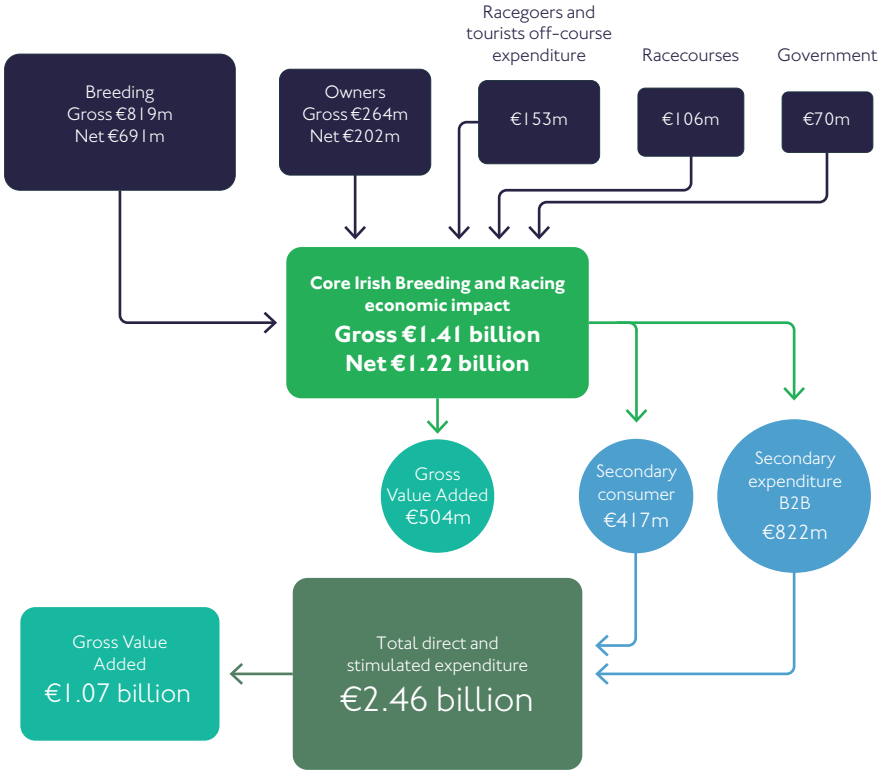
Racegoers and tourists off-course expenditure

Racecourses

Government

Breeding
Gross €819m
Net €691m

Owners
Gross €264m
Net €202m

€153m

€106m

€70m

Core Irish Breeding and Racing economic impact
Gross €1.41 billion
Net €1.22 billion

Gross Value Added
€504m

Secondary consumer
€417m

Secondary expenditure B2B
€822m

Gross Value Added
€1.07 billion

Total direct and stimulated expenditure
€2.46 billion